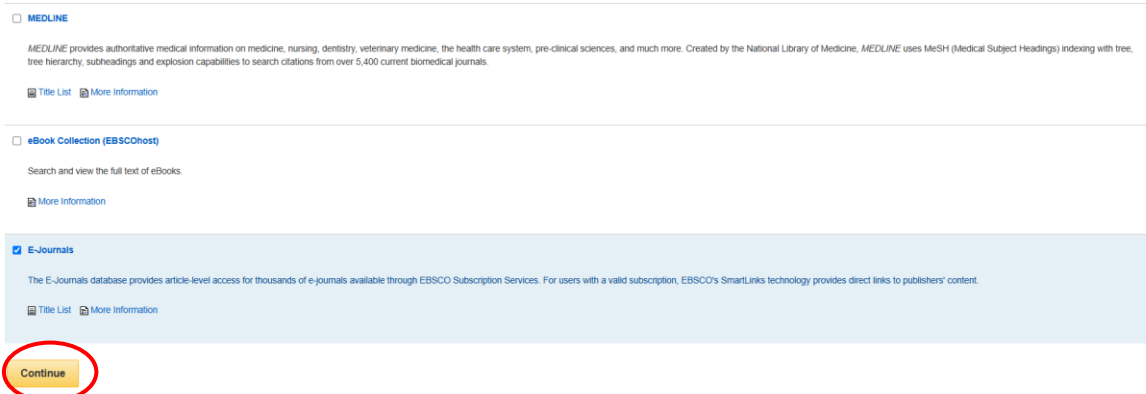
MEDLINE

MEDLINE provides authoritative medical information on medicine, nursing, dentistry, veterinary medicine, the health care system, pre-clinical sciences, and much more. Created by the National Library of Medicine, MEDLINE uses MeSH (Medical Subject Headings) indexing with tree, tree hierarchy, subheadings and explosion capabilities to search citations from over 5,400 current biomedical journals.

Title List More Information

eBook Collection (EBSCOhost)

Search and view the full text of eBooks.

More Information

E-Journals

The E-Journals database provides article-level access for thousands of e-journals available through EBSCO Subscription Services. For users with a valid subscription, EBSCO's SmartLinks technology provides direct links to publishers' content.

Title List More Information

Continue